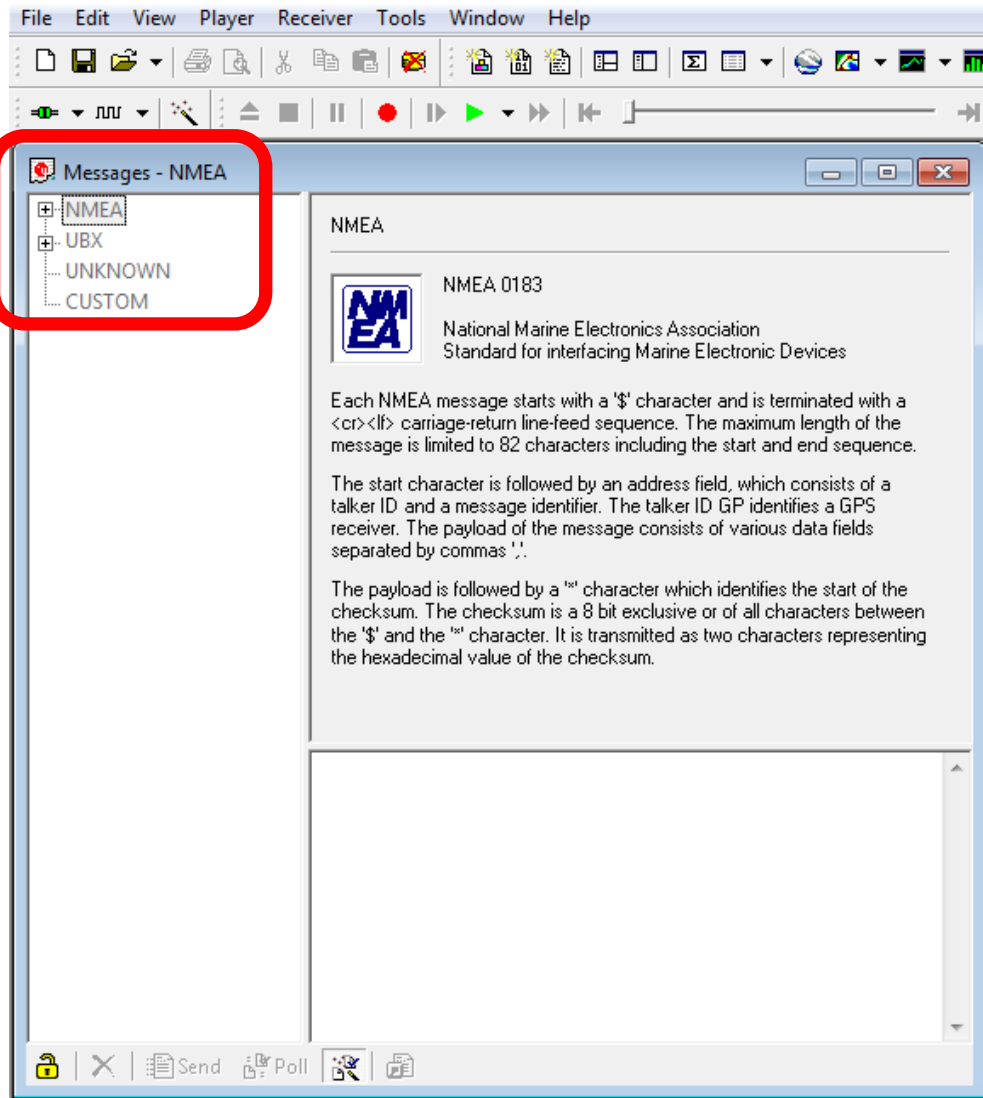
File Edit View Player Receiver Tools Window Help

Messages - NMEA

NMEA
UBX
UNKNOWN
CUSTOM

NMEA

NMEA

NMEA 0183

National Marine Electronics Association
Standard for interfacing Marine Electronic Devices

Each NMEA message starts with a '$' character and is terminated with a <cr><lf> carriage-return line-feed sequence. The maximum length of the message is limited to 82 characters including the start and end sequence.

The start character is followed by an address field, which consists of a talker ID and a message identifier. The talker ID GP identifies a GPS receiver. The payload of the message consists of various data fields separated by commas ','.

The payload is followed by a '*' character which identifies the start of the checksum. The checksum is a 8 bit exclusive or of all characters between the '$' and the '*' character. It is transmitted as two characters representing the hexadecimal value of the checksum.

Send Poll